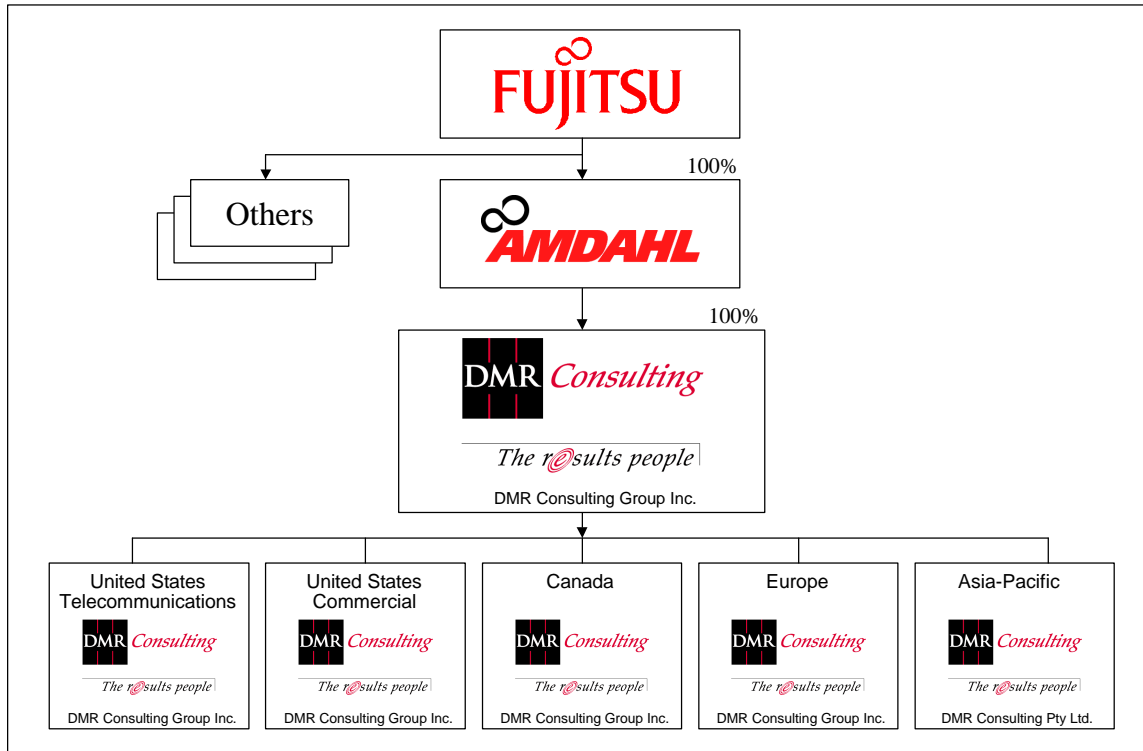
FUJITSU

Others

100%

AMDAHL

100%

DMR Consulting

The r@sults people

DMR Consulting Group Inc.

United States Telecommunications

DMR Consulting

The r@sults people

DMR Consulting Group Inc.

United States Commercial

DMR Consulting

The r@sults people

DMR Consulting Group Inc.

Canada

DMR Consulting

The r@sults people

DMR Consulting Group Inc.

Europe

DMR Consulting

The r@sults people

DMR Consulting Group Inc.

Asia-Pacific

DMR Consulting

The r@sults people

DMR Consulting Pty Ltd.